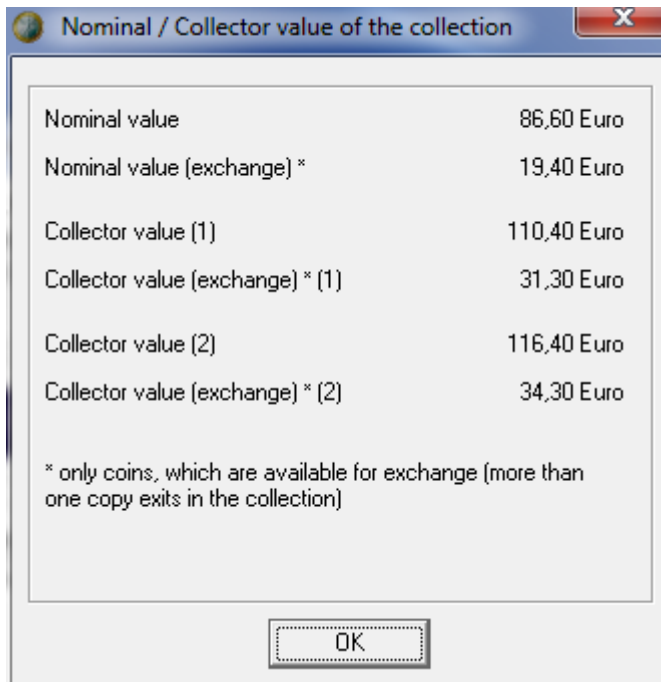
Nominal / Collector value of the collection

x

Nominal value 86,60 Euro

Nominal value (exchange) * 19,40 Euro

Collector value (1) 110,40 Euro

Collector value (exchange) * (1) 31,30 Euro

Collector value (2) 116,40 Euro

Collector value (exchange) * (2) 34,30 Euro

* only coins, which are available for exchange (more than one copy exits in the collection)

OK